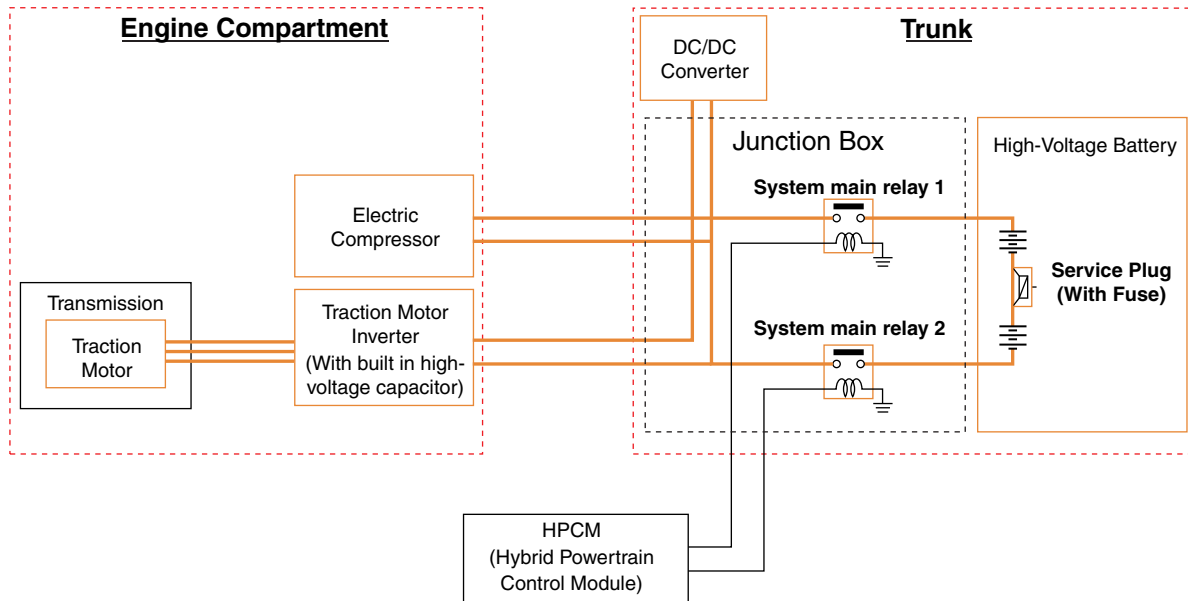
Engine Compartment

Trunk

DC/DC Converter

Junction Box

High-Voltage Battery

System main relay 1

Electric Compressor

Service Plug (With Fuse)

Transmission

Traction Motor

Traction Motor Inverter (With built in high-voltage capacitor)

System main relay 2

HPCM (Hybrid Powertrain Control Module)